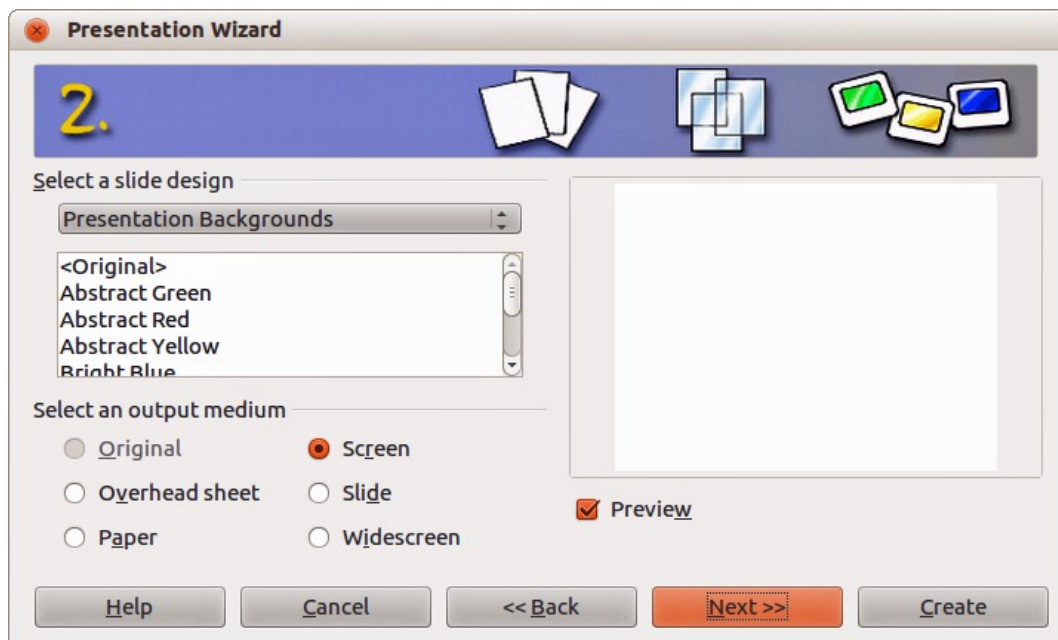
Presentation Wizard

2.

Select a slide design

Presentation Backgrounds

<Original>
Abstract Green
Abstract Red
Abstract Yellow
Bright Blue

Select an output medium

Original
Screen
Overhead sheet
Slide
Paper
Widescreen

Preview

Help
Cancel
<< Back
Next >>
Create